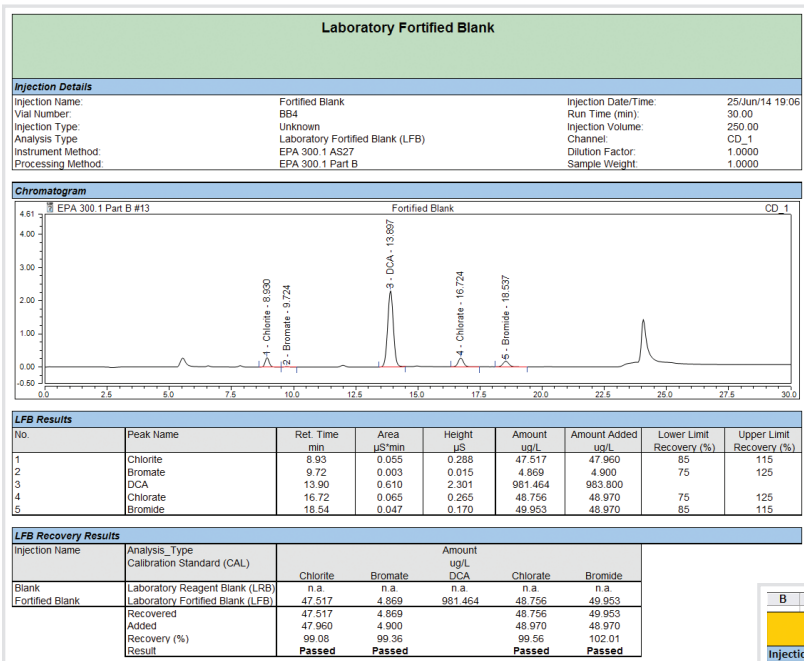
Laboratory Fortified Blank

Injection Details

| | | | |
|---|---|---|---|
| Injection Name: | Fortified Blank | Injection Date/Time: | 25/Jun/14 19:06 |
| Vial Number: | BB4 | Run Time (min): | 30.00 |
| Injection Type: | Unknown | Injection Volume: | 250.00 |
| Analysis Type | Laboratory Fortified Blank (LFB) | Channel: | CD_1 |
| Instrument Method: | EPA 300.1 AS27 | Dilution Factor: | 1.0000 |
| Processing Method: | EPA 300.1 Part B | Sample Weight: | 1.0000 |

Chromatogram

EPA 300.1 Part B #13 Fortified Blank CD_1

4.61, 4.00, 3.00, 2.00, 1.00, 0.00, -0.50

1 - Chlorite - 8.930
2 - Bromate - 9.724
3 - DCA - 13.897
4 - Chlorate - 16.724
5 - Bromide - 18.537

0.0 2.5 5.0 7.5 10.0 12.5 15.0 17.5 20.0 22.5 25.0 27.5 30.0

LFB Results

| No. | Peak Name | Ret. Time min | Area µS*min | Height µS | Amount ug/L | Amount Added ug/L | Lower Limit Recovery (%) | Upper Limit Recovery (%) |
|---|---|---|---|---|---|---|---|---|
| 1 | Chlorite | 8.93 | 0.055 | 0.288 | 47.517 | 47.960 | 85 | 115 |
| 2 | Bromate | 9.72 | 0.003 | 0.015 | 4.869 | 4.900 | 75 | 125 |
| 3 | DCA | 13.90 | 0.610 | 2.301 | 981.464 | 983.800 | | |
| 4 | Chlorate | 16.72 | 0.065 | 0.265 | 48.756 | 48.970 | 75 | 125 |
| 5 | Bromide | 18.54 | 0.047 | 0.170 | 49.953 | 48.970 | 85 | 115 |

LFB Recovery Results

| Injection Name | Analysis_Type Calibration Standard (CAL) | Chlorite | Bromate | Amount ug/L DCA | Chlorate | Bromide |
|---|---|---|---|---|---|---|
| Blank | Laboratory Reagent Blank (LRB) | n.a. | n.a. | n.a. | n.a. | n.a. |
| Fortified Blank | Laboratory Fortified Blank (LFB) | 47.517 | 4.869 | 981.464 | 48.756 | 49.953 |
| | Recovered | 47.517 | 4.869 | | 48.756 | 49.953 |
| | Added | 47.960 | 4.900 | | 48.970 | 48.970 |
| | Recovery (%) | 99.08 | 99.36 | | 99.56 | 102.01 |
| | Result | Passed | Passed | | Passed | Passed |

B
Injectio